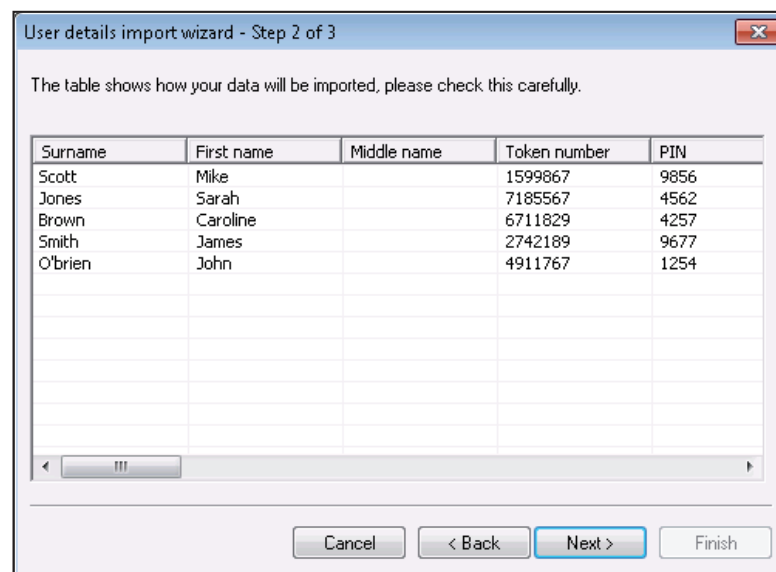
User details import wizard - Step 2 of 3

The table shows how your data will be imported, please check this carefully.

| Surname | First name | Middle name | Token number | PIN |
|---|---|---|---|---|
| Scott | Mike | | 1599867 | 9856 |
| Jones | Sarah | | 7185567 | 4562 |
| Brown | Caroline | | 6711829 | 4257 |
| Smith | James | | 2742189 | 9677 |
| O'brien | John | | 4911767 | 1254 |

Cancel
< Back
Next >
Finish